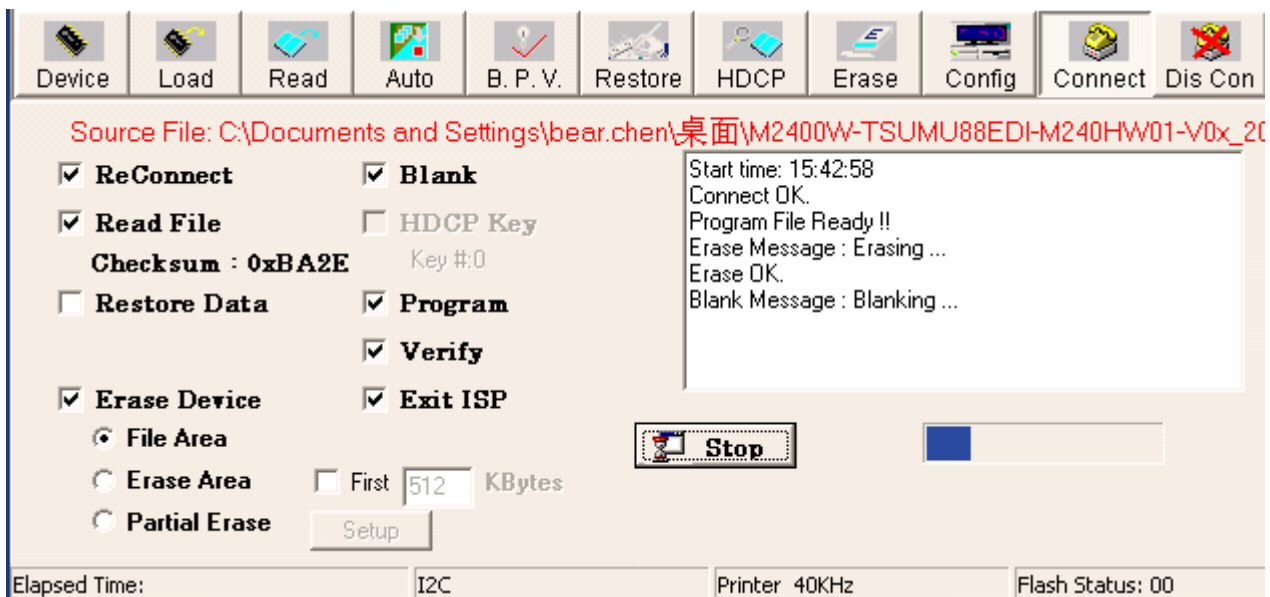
Device | Load | Read | Auto | B. P. V. | Restore | HDCP | Erase | Config | Connect | Dis Con

Source File: C:\Documents and Settings\bear.chen\桌面\M2400W-TSUMU88EDI-M240HW01-V0x_20

ReConnect
Read File
Checksum : 0xBA2E
Restore Data

Blank
HDCP Key
Key #:0
Program
Verify

Erase Device
File Area
Erase Area
Partial Erase

Exit ISP

First 512 KBytes

Setup

Start time: 15:42:58
Connect OK.
Program File Ready !!
Erase Message : Erasing ...
Erase OK.
Blank Message : Blanking ...

Stop

Elapsed Time: | I2C | Printer 40KHz | Flash Status: 00